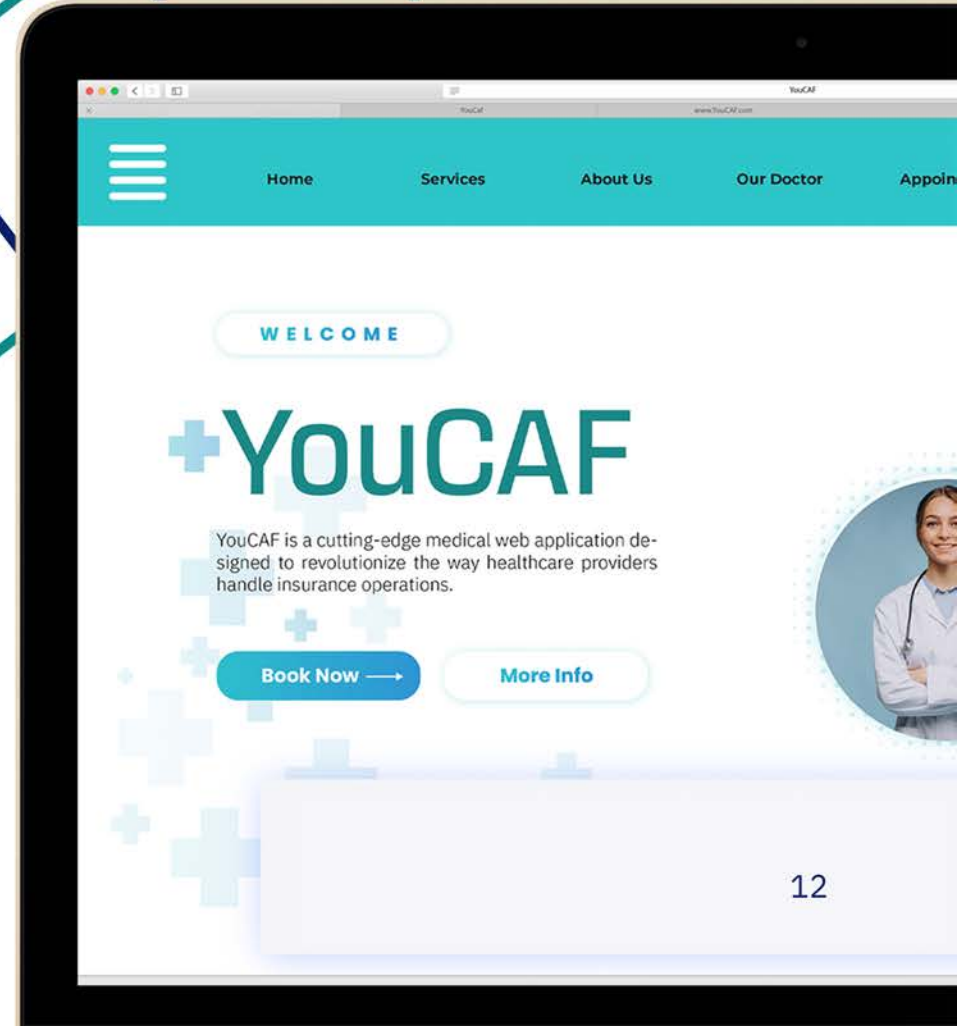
YouCAF

YouCaf

www.YouCAF.com

Home Services About Us Our Doctor Appoin

WELCOME

YouCAF

YouCAF is a cutting-edge medical web application designed to revolutionize the way healthcare providers handle insurance operations.

Book Now ⟶

More Info

12